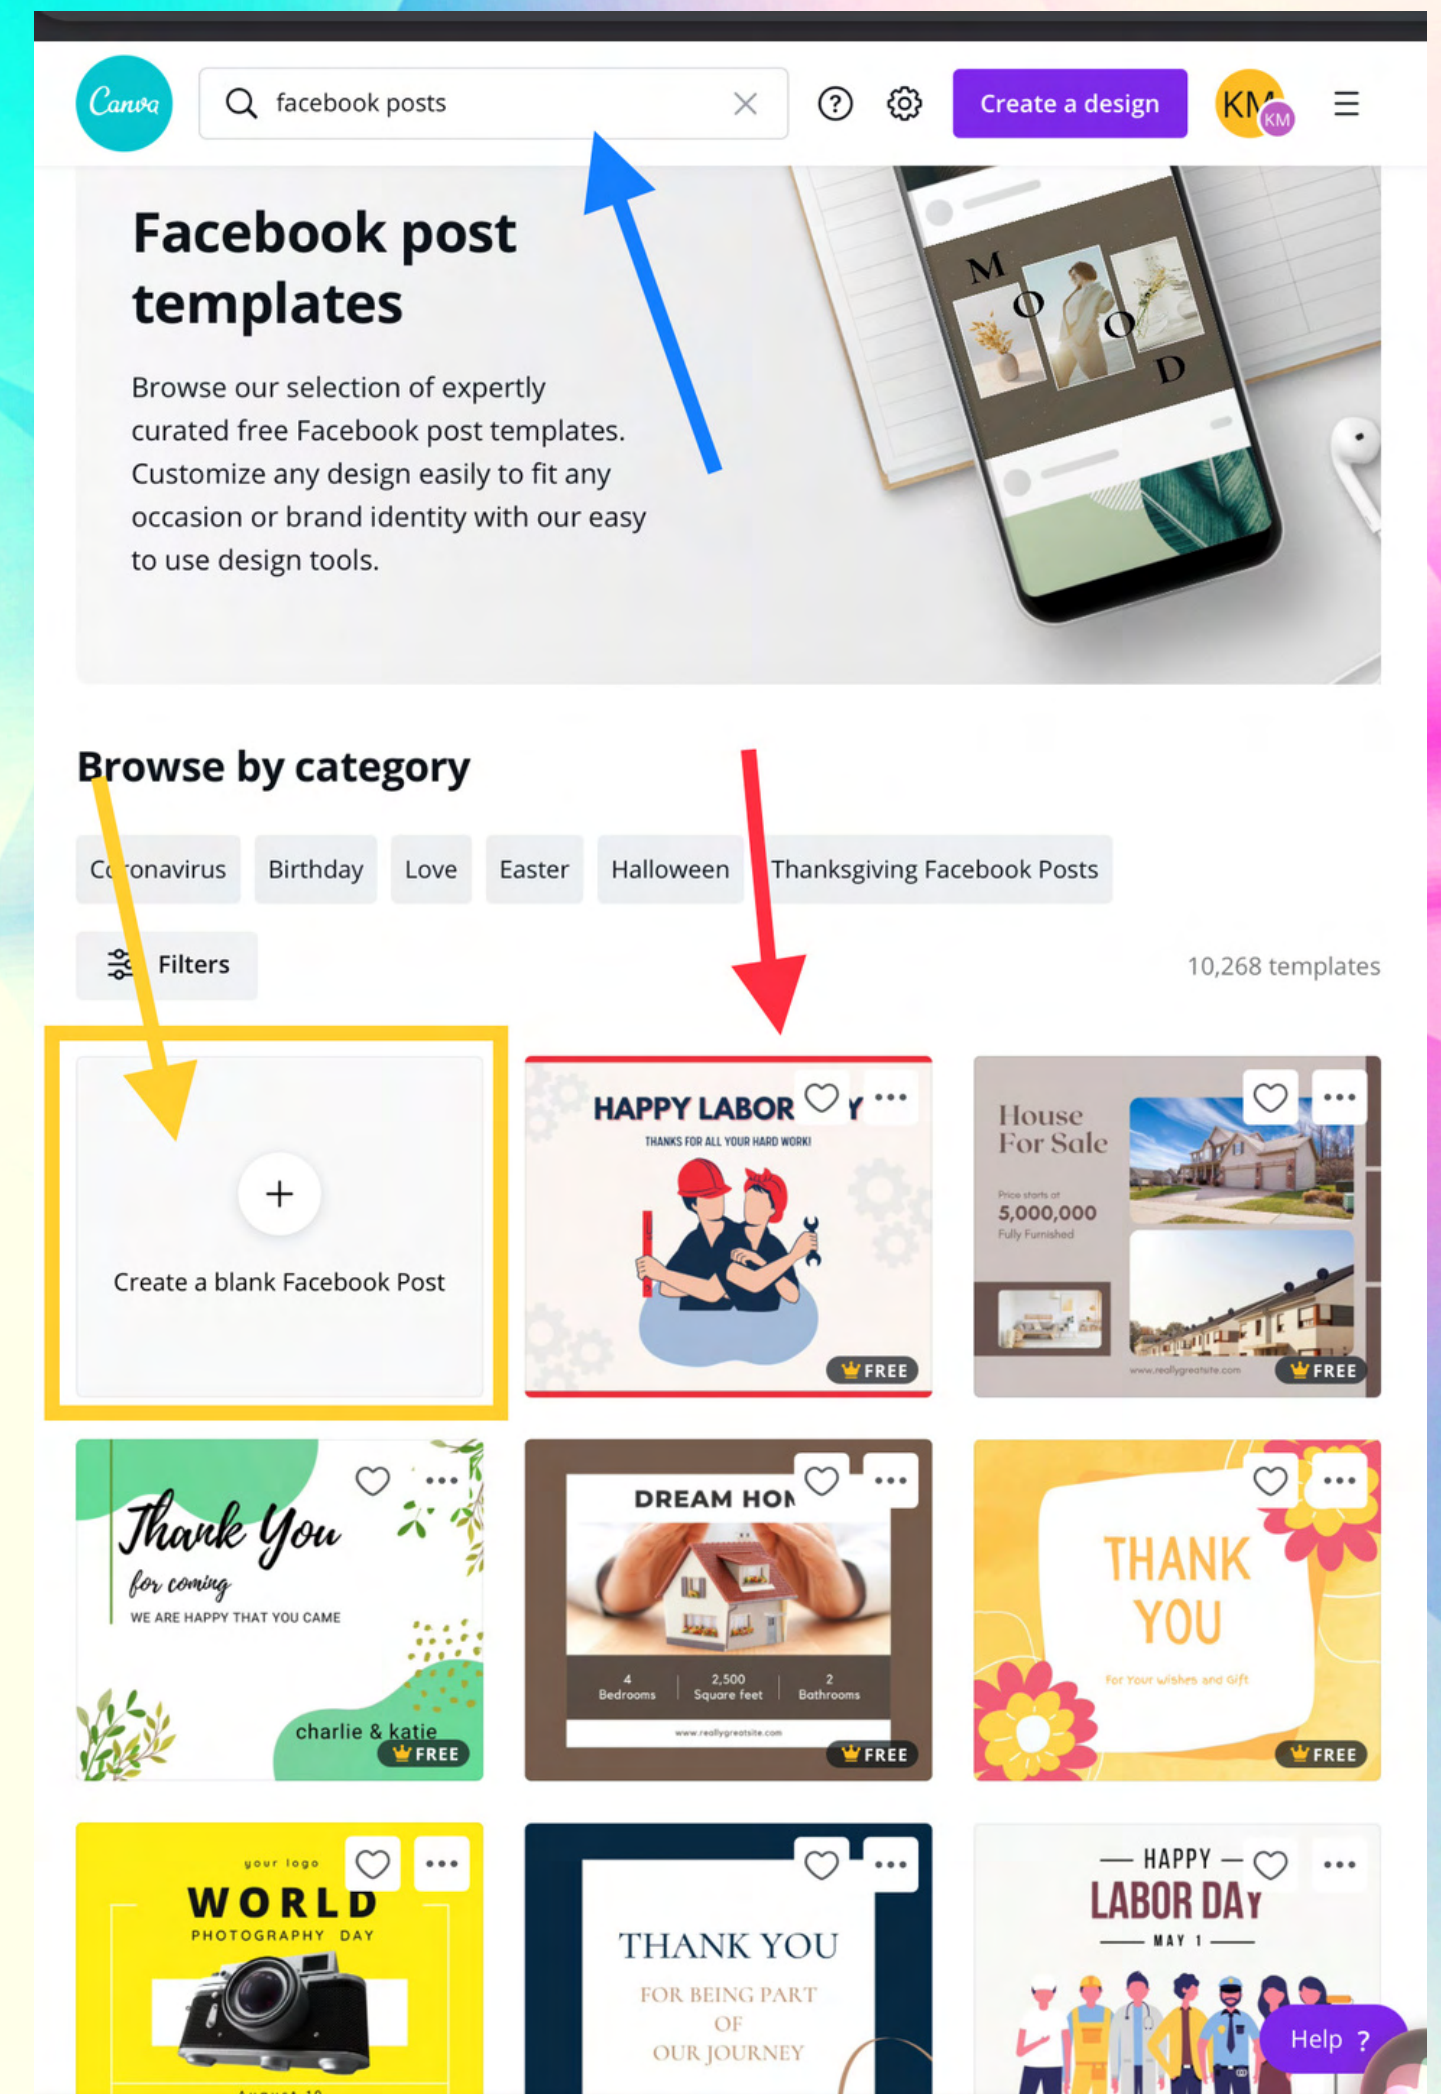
Canva

facebook posts

Create a design

KM KM

Facebook post templates

Browse our selection of expertly curated free Facebook post templates. Customize any design easily to fit any occasion or brand identity with our easy to use design tools.

M O O D

Browse by category

Coronavirus Birthday Love Easter Halloween Thanksgiving Facebook Posts

Filters

10,268 templates

+

Create a blank Facebook Post

HAPPY LABOR Y

THANKS FOR ALL YOUR HARD WORK!

FREE

House For Sale

Price starts at

5,000,000

Fully Furnished

www.reallygreatsite.com

FREE

Thank You

for coming

WE ARE HAPPY THAT YOU CAME

charlie & katie

FREE

DREAM HON

4 Bedrooms | 2,500 Square feet | 2 Bathrooms

www.reallygreatsite.com

FREE

THANK YOU

For Your Wishes and Gift

FREE

your logo

WORLD

PHOTOGRAPHY DAY

THANK YOU

FOR BEING PART OF OUR JOURNEY

HAPPY

LABOR DAY

MAY 1

Help ?